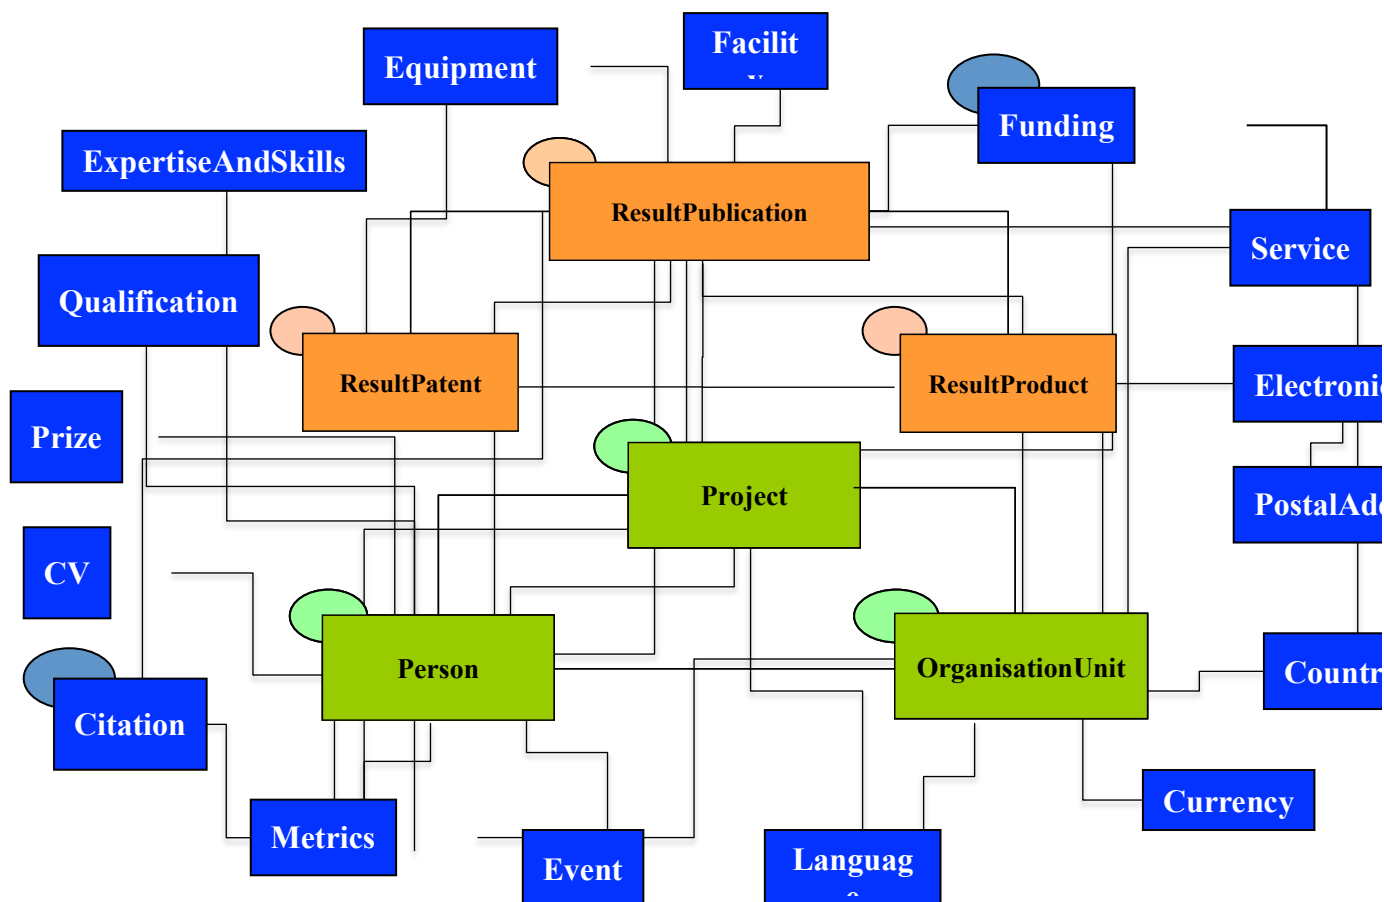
Equipment

Facilit

Funding

ExpertiseAndSkills

ResultPublication

Service

Qualification

ResultPatent

ResultProduct

Electroni

Prize

Project

PostalAd

CV

Person

OrganisationUnit

Countr

Citation

Metrics

Event

Languag

Currency